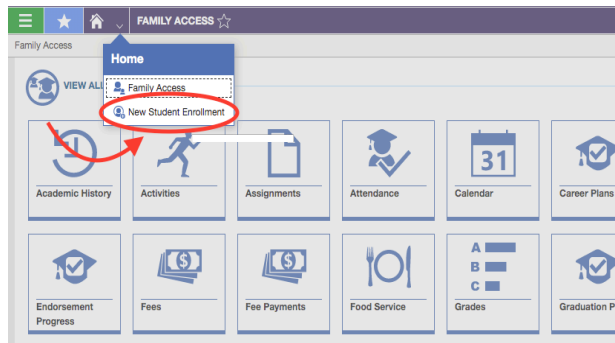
FAMILY ACCESS

Family Access

Home

Family Access

New Student Enrollment

VIEW AL

31

Academic History

Activities

Assignments

Attendance

Calendar

Career Plans

A

B

C

Endorsement Progress

Fees

Fee Payments

Food Service

Grades

Graduation P